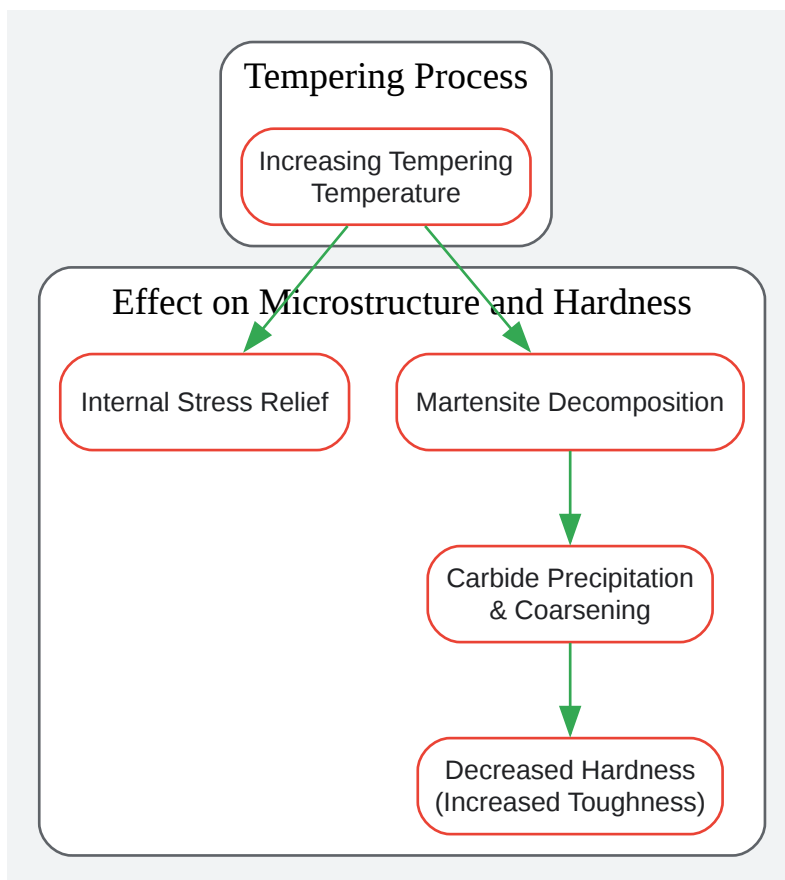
Tempering Process

Increasing Tempering Temperature

Effect on Microstructure and Hardness

Internal Stress Relief

Martensite Decomposition

Carbide Precipitation & Coarsening

Decreased Hardness (Increased Toughness)